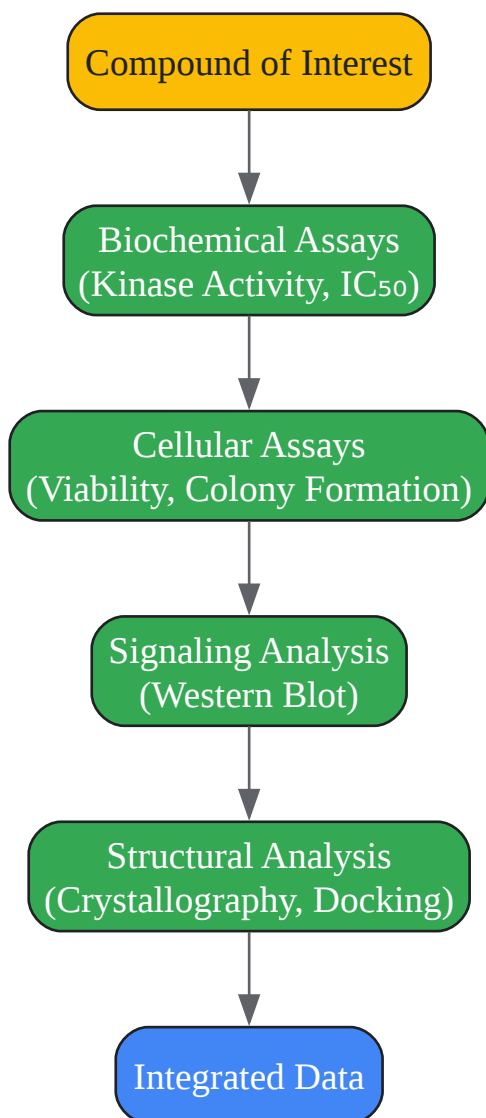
Compound of Interest

Biochemical Assays (Kinase Activity, $IC_{50}$)

Cellular Assays (Viability, Colony Formation)

Signaling Analysis (Western Blot)

Structural Analysis (Crystallography, Docking)

Integrated Data